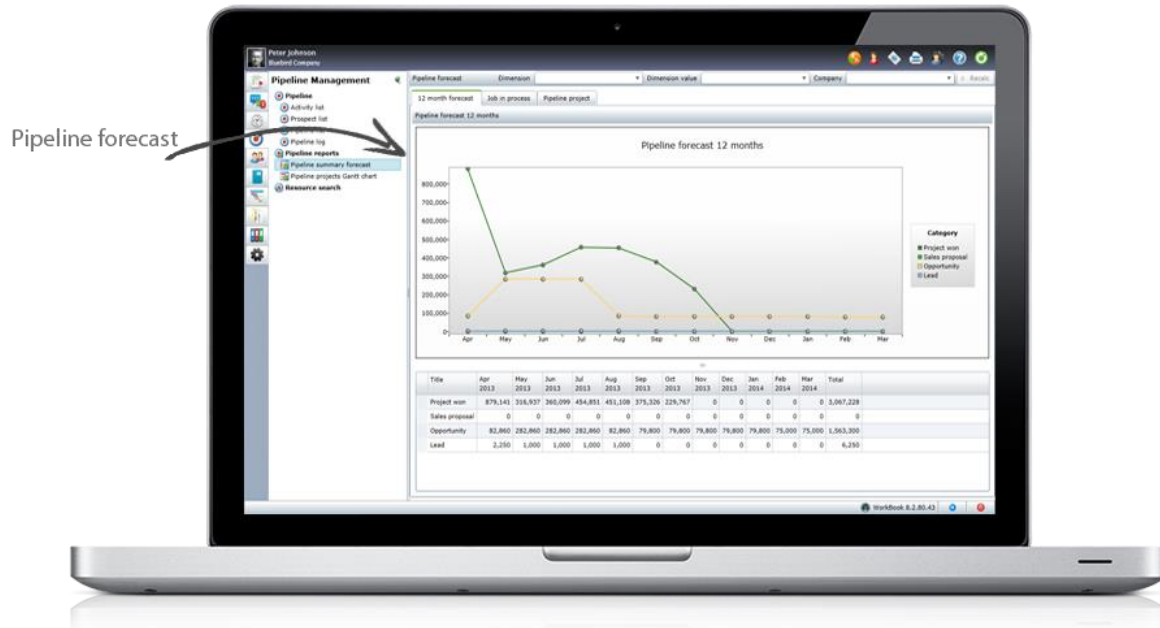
Pipeline forecast

Peter Johnson
Bluebird Company

Pipeline Management

Pipeline
Activity list
Prospect list
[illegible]
Pipeline log
Pipeline reports
Pipeline summary forecast
Pipeline projects Gantt chart
Resource search

Pipeline forecast Dimension Dimension value Company Recalc

12 month forecast Job in process Pipeline project

Pipeline forecast 12 months

Pipeline forecast 12 months

800,000
700,000
600,000
500,000
400,000
300,000
200,000
100,000
0

Apr May Jun Jul Aug Sep Oct Nov Dec Jan Feb Mar

Category
Project won
Sales proposal
Opportunity
Lead

| Title | Apr 2013 | May 2013 | Jun 2013 | Jul 2013 | Aug 2013 | Sep 2013 | Oct 2013 | Nov 2013 | Dec 2013 | Jan 2014 | Feb 2014 | Mar 2014 | Total |
|---|---|---|---|---|---|---|---|---|---|---|---|---|---|
| Project won | 879,141 | 316,937 | 360,099 | 454,851 | 451,108 | 375,326 | 229,767 | 0 | 0 | 0 | 0 | 0 | 3,067,228 |
| Sales proposal | 0 | 0 | 0 | 0 | 0 | 0 | 0 | 0 | 0 | 0 | 0 | 0 | 0 |
| Opportunity | 82,860 | 282,860 | 282,860 | 282,860 | 82,860 | 79,800 | 79,800 | 79,800 | 79,800 | 79,800 | 75,000 | 75,000 | 1,563,300 |
| Lead | 2,250 | 1,000 | 1,000 | 1,000 | 1,000 | 0 | 0 | 0 | 0 | 0 | 0 | 0 | 6,250 |

WorkBook 8.2.80.43